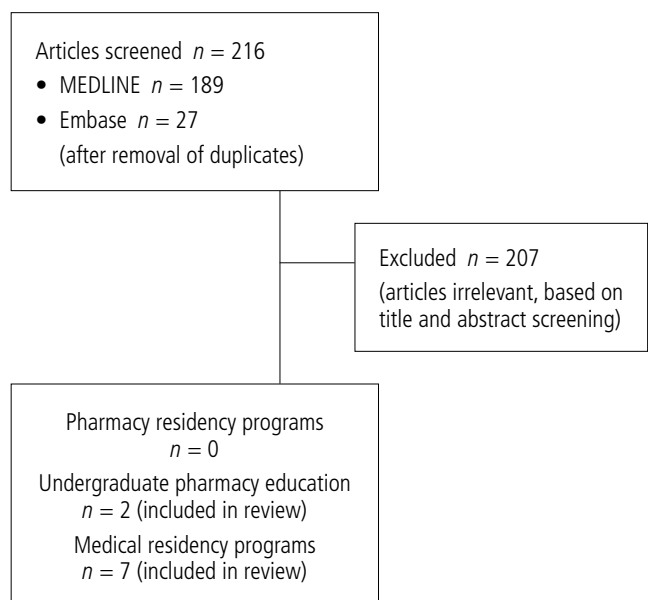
Articles screened $n = 216$
• MEDLINE $n = 189$
• Embase $n = 27$
(after removal of duplicates)

Excluded $n = 207$
(articles irrelevant, based on title and abstract screening)

Pharmacy residency programs
$n = 0$
Undergraduate pharmacy education
$n = 2$ (included in review)
Medical residency programs
$n = 7$ (included in review)